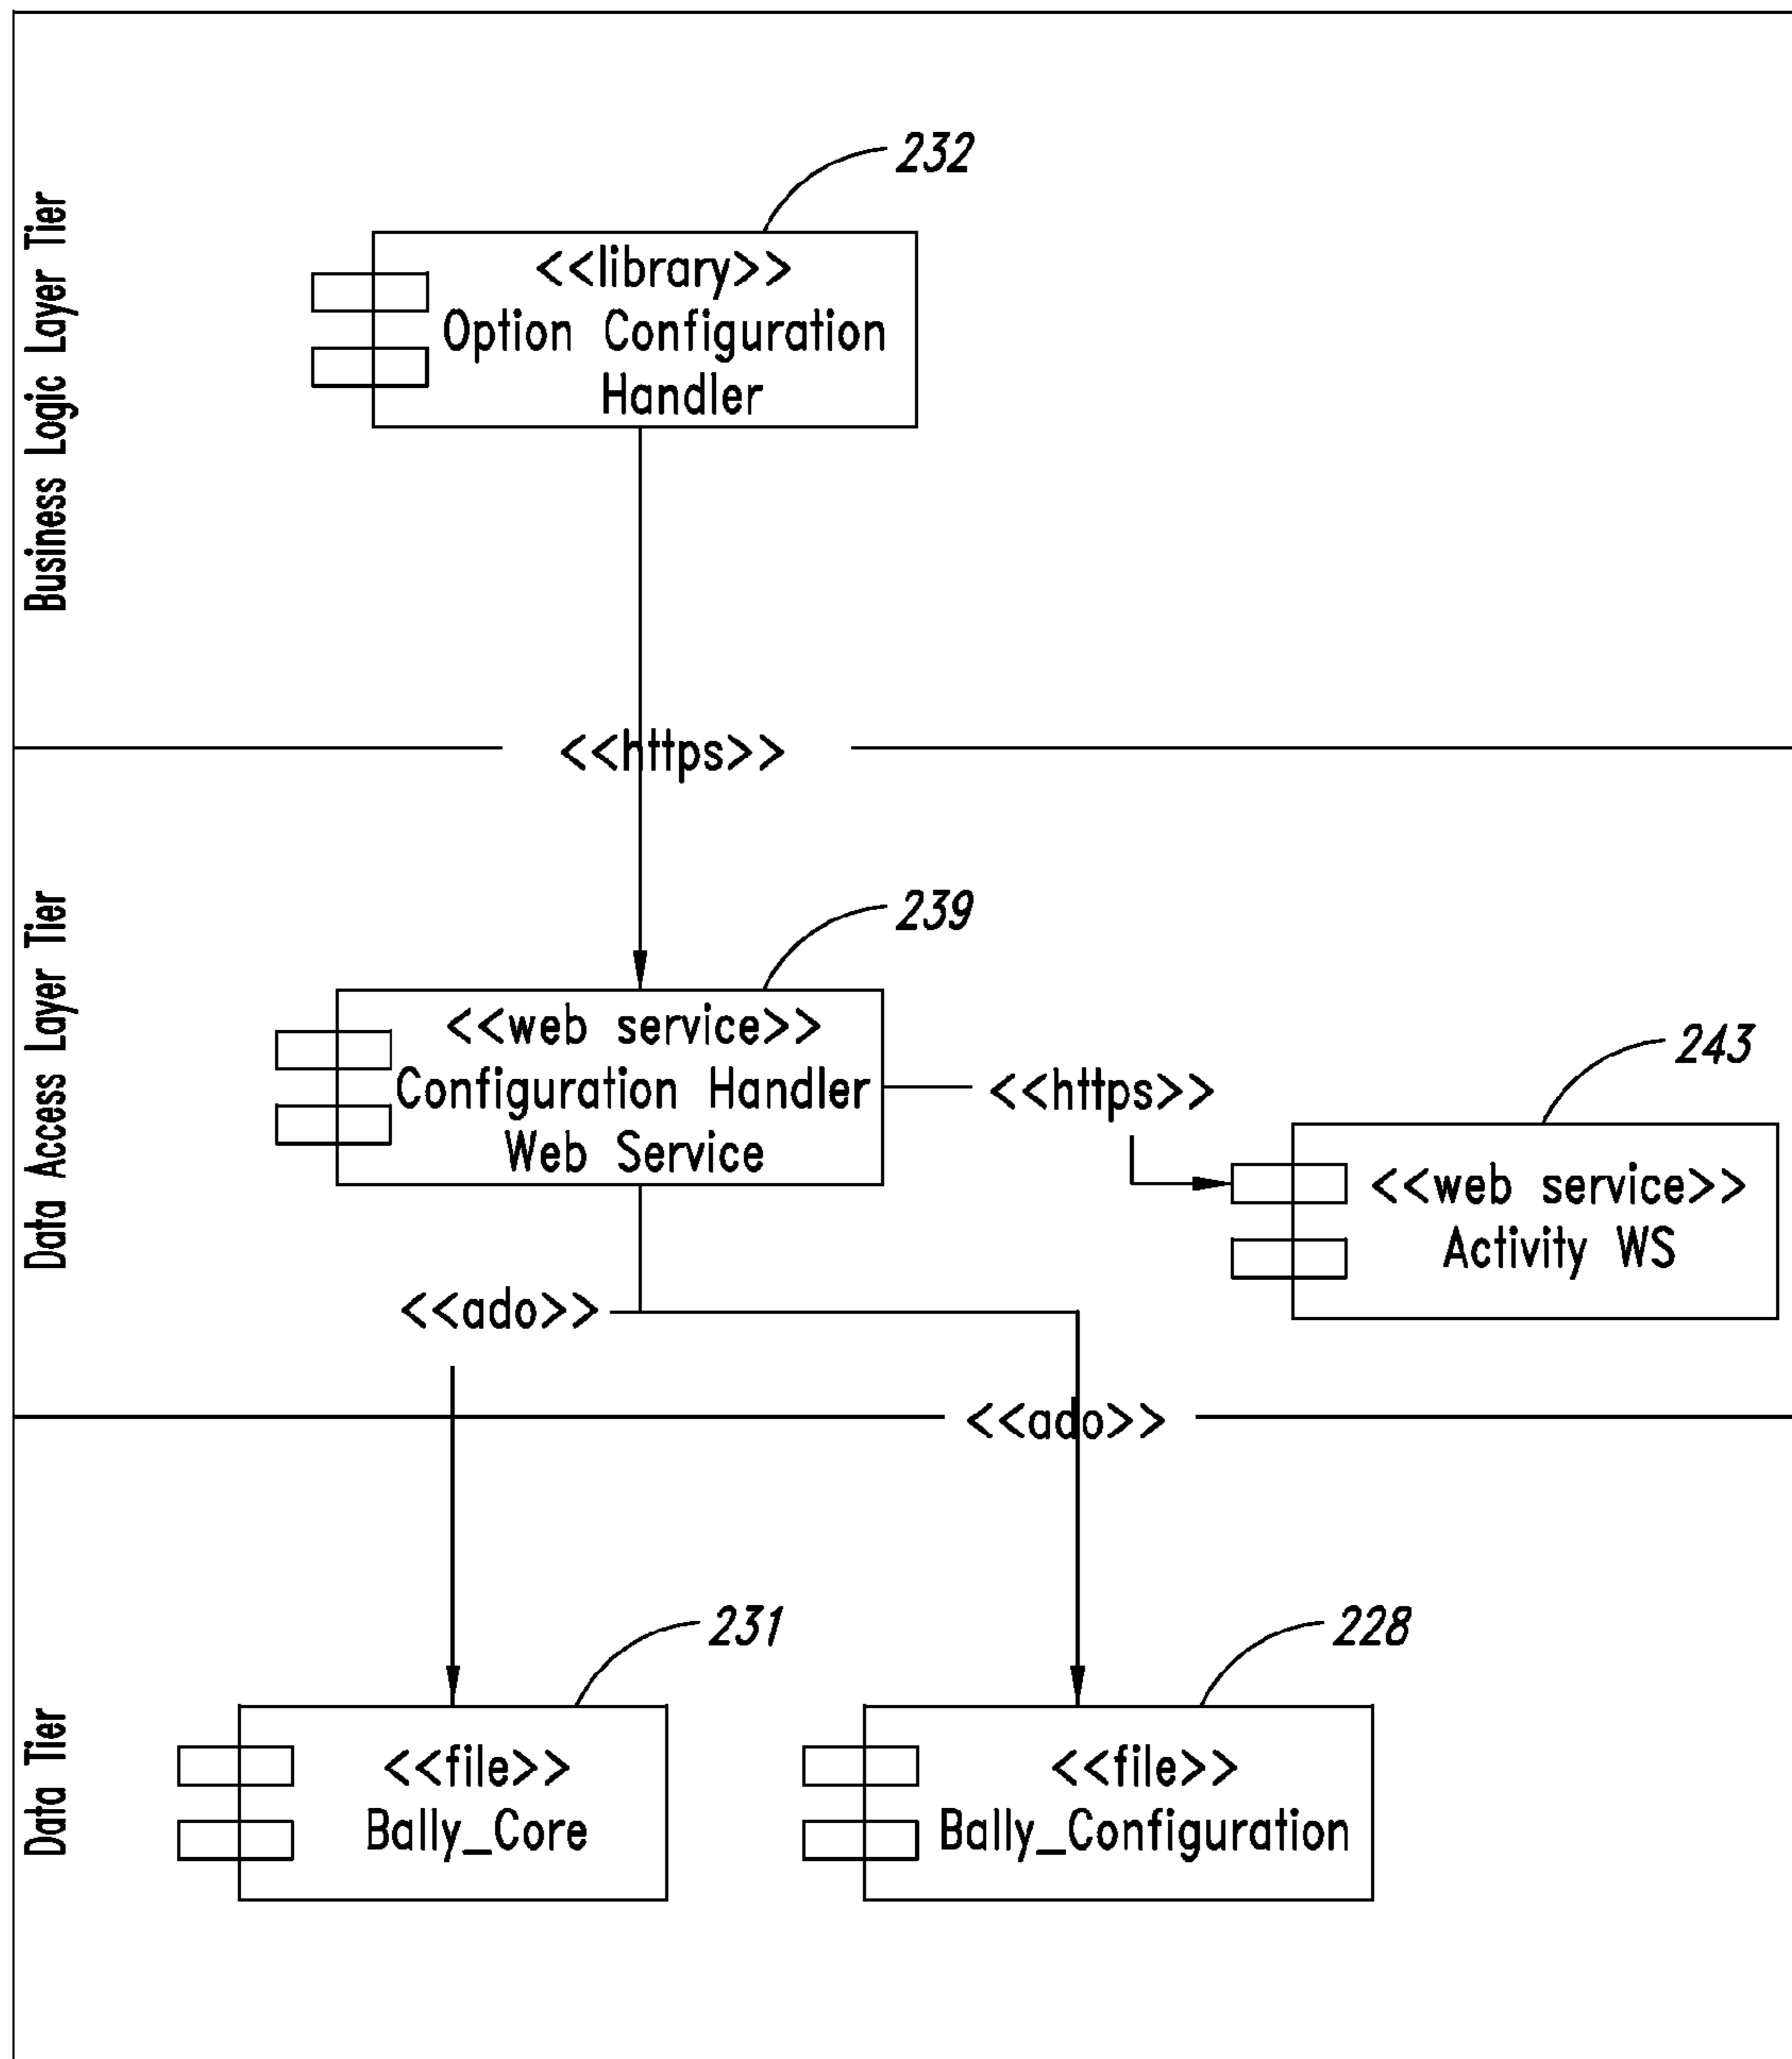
Business Logic Layer Tier

232

<<library>>
Option Configuration
Handler

<<https>>

Data Access Layer Tier

239

<<web service>>
Configuration Handler
Web Service

<<https>>

243

<<web service>>
Activity WS

<<ado>>

<<ado>>

Data Tier

231

<<file>>
Bally_Core

228

<<file>>
Bally_Configuration